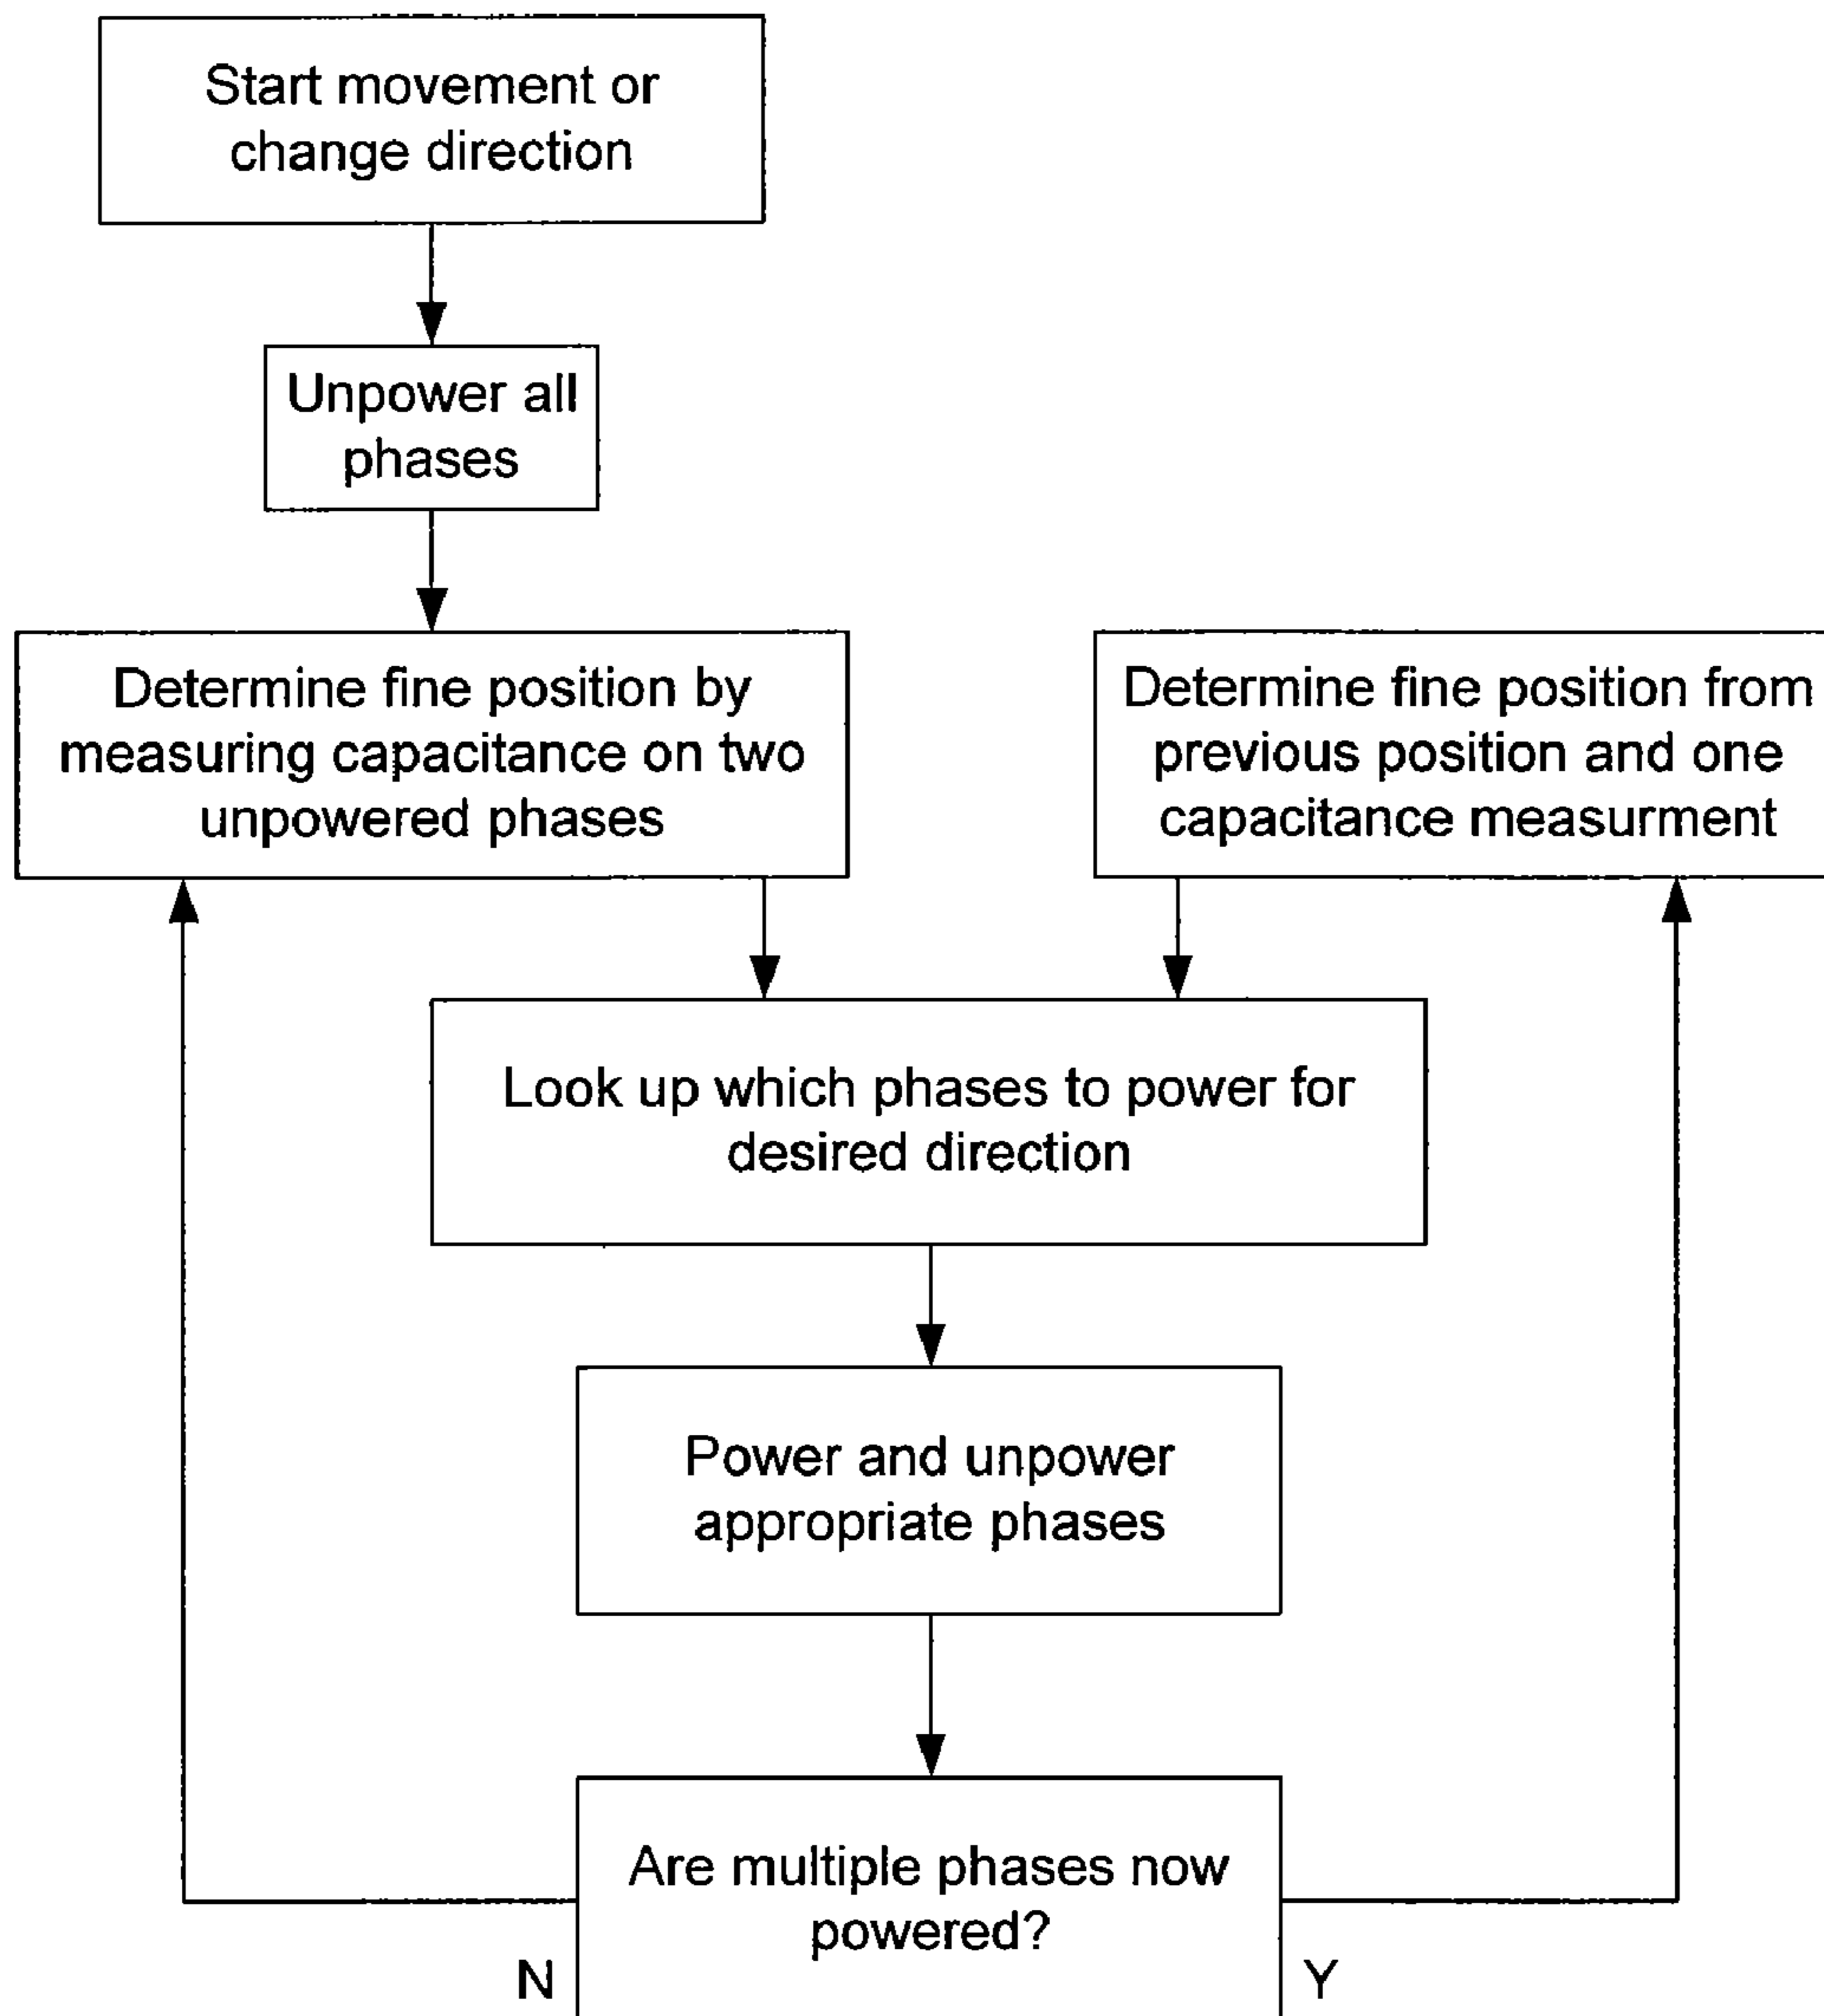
Start movement or change direction

Unpower all phases

Determine fine position by measuring capacitance on two unpowered phases

Determine fine position from previous position and one capacitance measurment

Look up which phases to power for desired direction

Power and unpower appropriate phases

Are multiple phases now powered?

N

Y